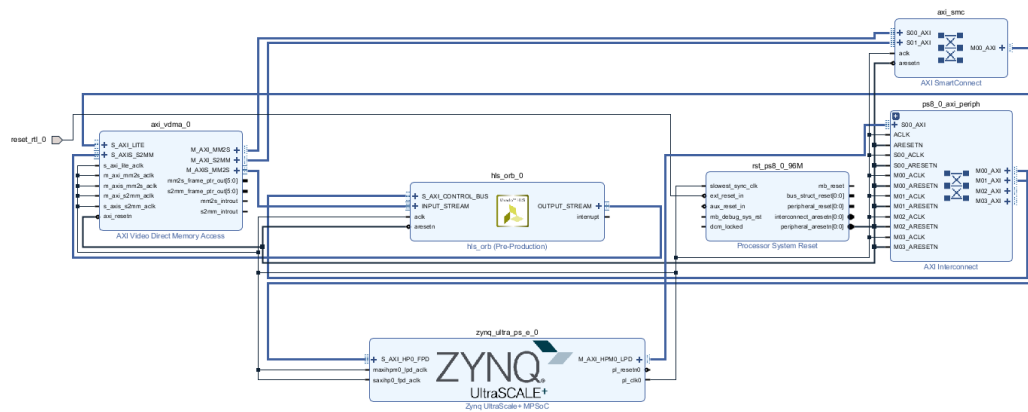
axi_smc
S00_AXI
S01_AXI
aclk
aresetn
M00_AXI
AXI SmartConnect

reset_rtl_0

axi_vdma_0
S_AXI_LITE
S_AXIS_S2MM
s_axi_lite_aclk
m_axi_mm2s_aclk
m_axis_mm2s_aclk
m_axi_s2mm_aclk
s_axis_s2mm_aclk
axi_resetn
M_AXI_MM2S
M_AXI_S2MM
M_AXIS_MM2S
mm2s_frame_ptr_out[5:0]
s2mm_frame_ptr_out[5:0]
mm2s_introut
s2mm_introut
AXI Video Direct Memory Access

hls_orb_0
S_AXI_CONTROL_BUS
INPUT_STREAM
aclk
aresetn
OUTPUT_STREAM
interrupt
hls_orb (Pre-Production)

rst_ps8_0_96M
slowest_sync_clk
ext_reset_in
aux_reset_in
mb_debug_sys_rst
dcm_locked
mb_reset
bus_struct_reset[0:0]
peripheral_reset[0:0]
interconnect_aresetn[0:0]
peripheral_aresetn[0:0]
Processor System Reset

ps8_0_axi_periph
S00_AXI
ACLK
ARESETN
S00_ACLK
S00_ARESETN
M00_ACLK
M00_ARESETN
M01_ACLK
M01_ARESETN
M02_ACLK
M02_ARESETN
M03_ACLK
M03_ARESETN
M00_AXI
M01_AXI
M02_AXI
M03_AXI
AXI Interconnect

zynq_ultra_ps_e_0
S_AXI_HP0_FPD
maxihpm0_lpd_aclk
saxihp0_fpd_aclk
ZYNQ
UltraSCALE+
M_AXI_HPM0_LPD
pl_resetn0
pl_clk0
Zynq UltraSCALE+ MPSoC